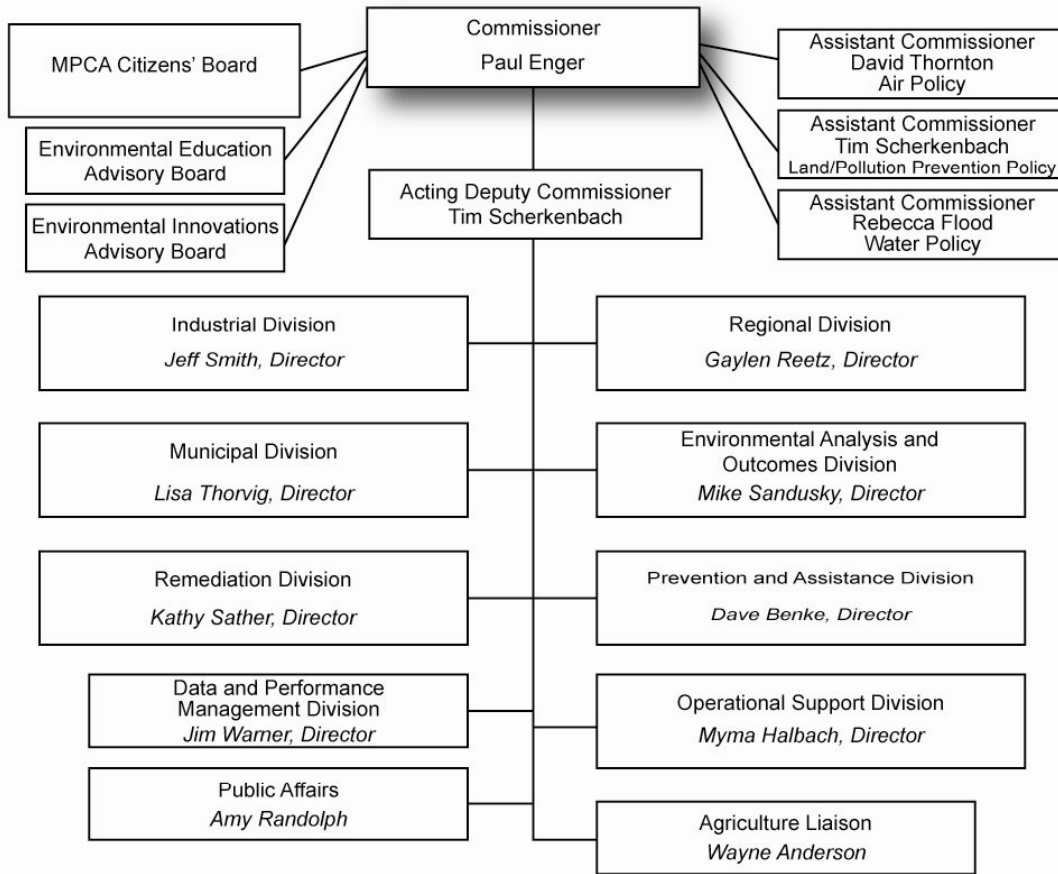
Commissioner
Paul Enger

MPCA Citizens' Board

Environmental Education Advisory Board

Environmental Innovations Advisory Board

Assistant Commissioner
David Thornton
Air Policy

Assistant Commissioner
Tim Scherkenbach
Land/Pollution Prevention Policy

Assistant Commissioner
Rebecca Flood
Water Policy

Acting Deputy Commissioner
Tim Scherkenbach

Industrial Division
*Jeff Smith, Director*

Regional Division
*Gaylen Reetz, Director*

Municipal Division
*Lisa Thorvig, Director*

Environmental Analysis and Outcomes Division
*Mike Sandusky, Director*

Remediation Division
*Kathy Sather, Director*

Prevention and Assistance Division
*Dave Benke, Director*

Data and Performance Management Division
*Jim Warner, Director*

Operational Support Division
*Myma Halbach, Director*

Public Affairs
*Amy Randolph*

Agriculture Liaison
*Wayne Anderson*